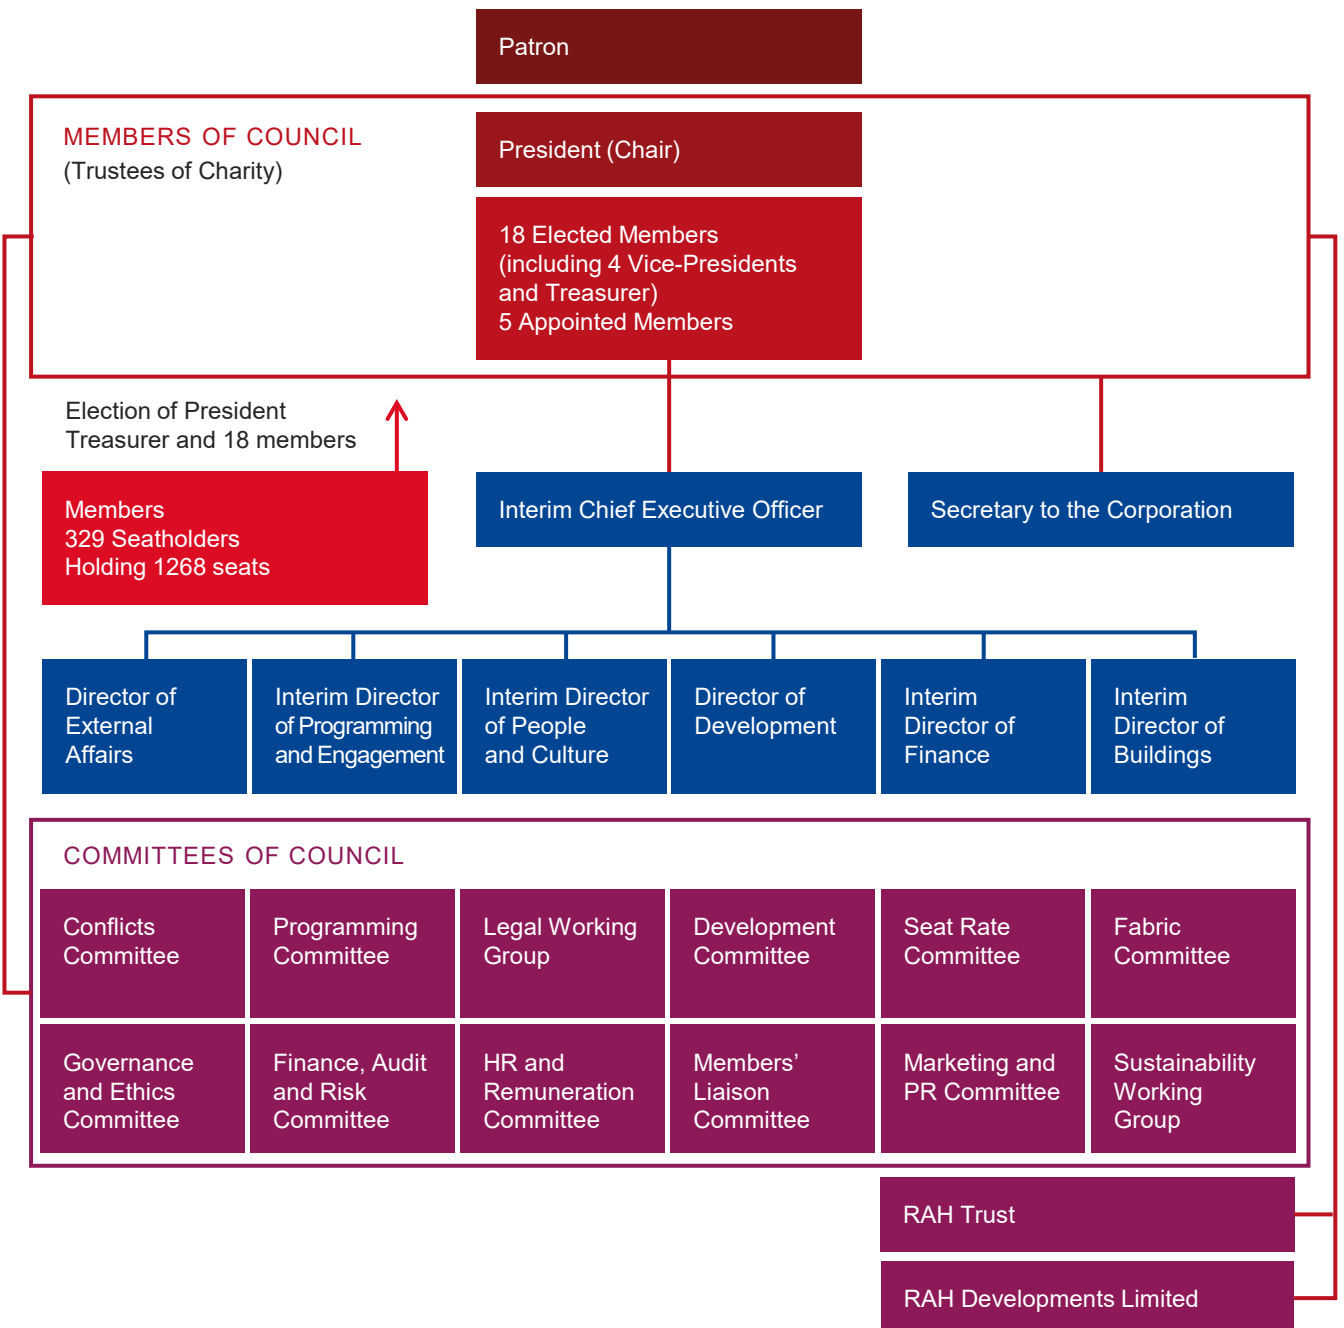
Patron

MEMBERS OF COUNCIL
(Trustees of Charity)

President (Chair)

18 Elected Members
(including 4 Vice-Presidents
and Treasurer)
5 Appointed Members

Election of President
Treasurer and 18 members

Members
329 Seatholders
Holding 1268 seats

Interim Chief Executive Officer

Secretary to the Corporation

Director of External Affairs

Interim Director of Programming and Engagement

Interim Director of People and Culture

Director of Development

Interim Director of Finance

Interim Director of Buildings

COMMITTEES OF COUNCIL

Conflicts Committee

Programming Committee

Legal Working Group

Development Committee

Seat Rate Committee

Fabric Committee

Governance and Ethics Committee

Finance, Audit and Risk Committee

HR and Remuneration Committee

Members' Liaison Committee

Marketing and PR Committee

Sustainability Working Group

RAH Trust

RAH Developments Limited